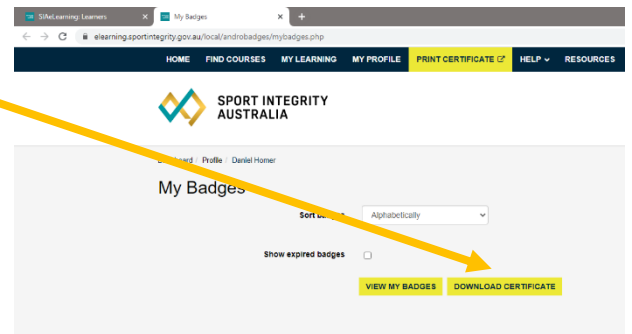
SIAeLearning: Learners
My Badges
elearning.sportintegrity.gov.au/local/androbadges/mybadges.php

HOME FIND COURSES MY LEARNING MY PROFILE PRINT CERTIFICATE HELP RESOURCES

SPORT INTEGRITY AUSTRALIA

D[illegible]oard / Profile / Daniel Homer

My Badges

Sort b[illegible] Alphabetically

Show expired badges

VIEW MY BADGES DOWNLOAD CERTIFICATE